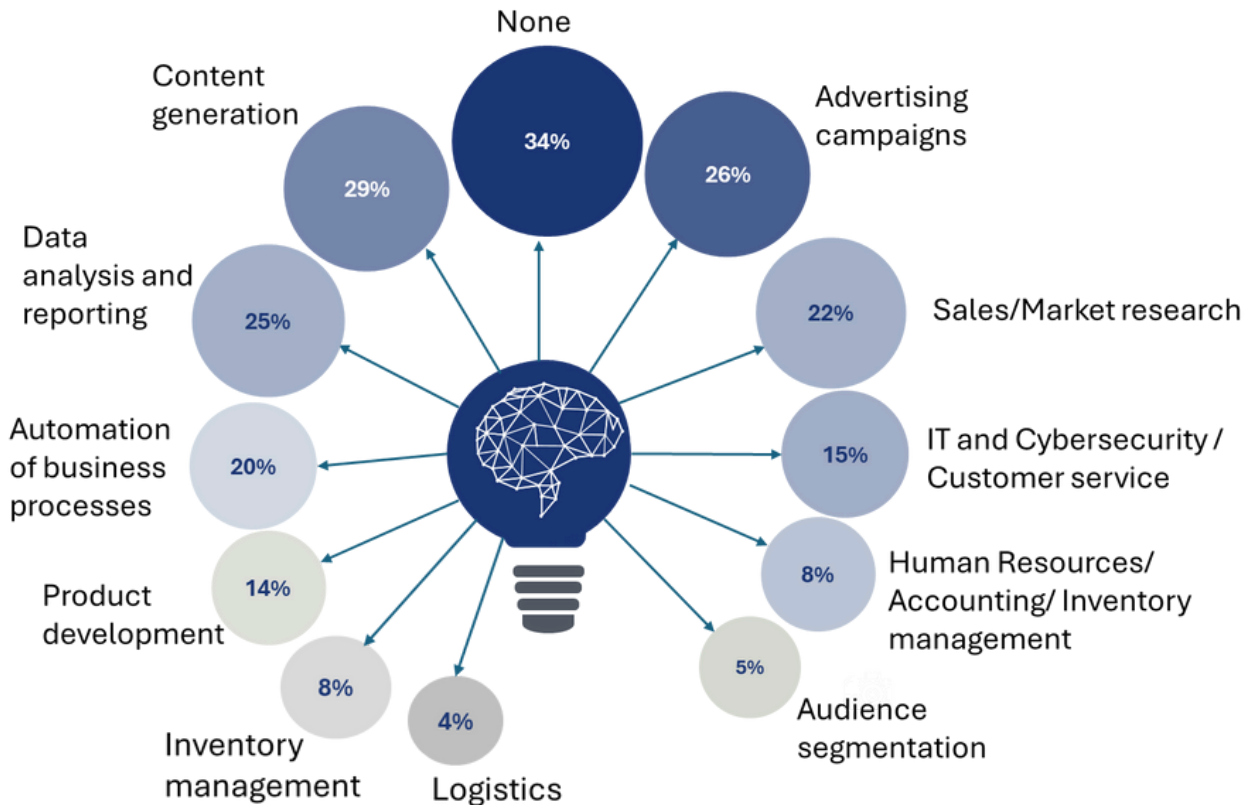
None

34%

Content generation

29%

Advertising campaigns

26%

Data analysis and reporting

25%

22%

Sales/Market research

Automation of business processes

20%

15%

IT and Cybersecurity / Customer service

Product development

14%

8%

Human Resources/ Accounting/ Inventory management

8%

Inventory management

4%

Logistics

5%

Audience segmentation